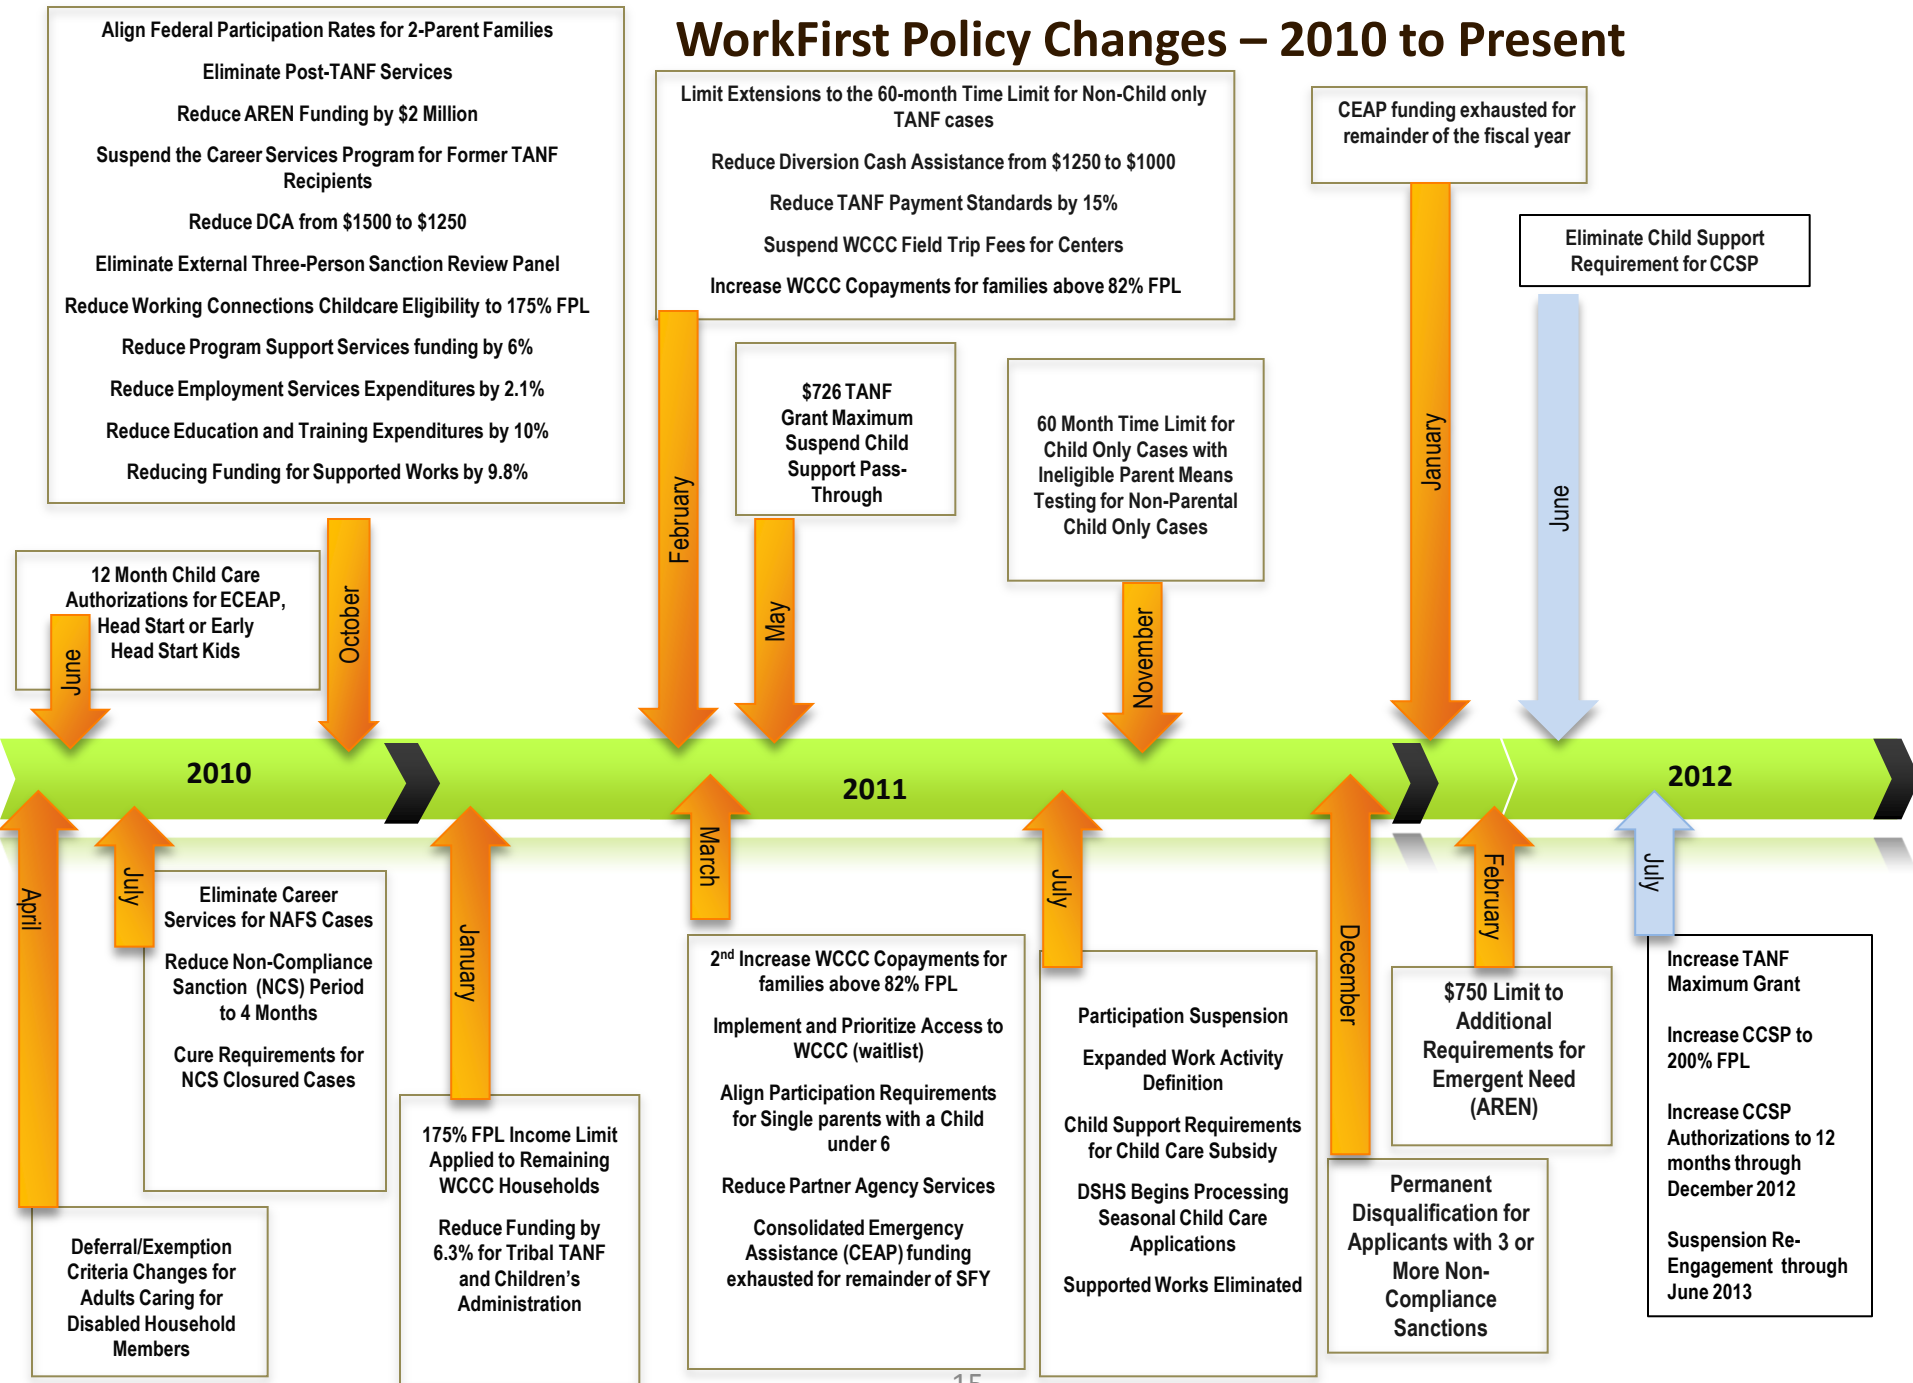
WorkFirst Policy Changes – 2010 to Present

Align Federal Participation Rates for 2-Parent Families

Eliminate Post-TANF Services

Reduce AREN Funding by $2 Million

Suspend the Career Services Program for Former TANF Recipients

Reduce DCA from $1500 to $1250

Eliminate External Three-Person Sanction Review Panel

Reduce Working Connections Childcare Eligibility to 175% FPL

Reduce Program Support Services funding by 6%

Reduce Employment Services Expenditures by 2.1%

Reduce Education and Training Expenditures by 10%

Reducing Funding for Supported Works by 9.8%

Limit Extensions to the 60-month Time Limit for Non-Child only TANF cases

Reduce Diversion Cash Assistance from $1250 to $1000

Reduce TANF Payment Standards by 15%

Suspend WCCC Field Trip Fees for Centers

Increase WCCC Copayments for families above 82% FPL

CEAP funding exhausted for remainder of the fiscal year

Eliminate Child Support Requirement for CCSP

$726 TANF Grant Maximum Suspend Child Support Pass-Through

60 Month Time Limit for Child Only Cases with Ineligible Parent Means Testing for Non-Parental Child Only Cases

12 Month Child Care Authorizations for ECEAP, Head Start or Early Head Start Kids

June

October

February

May

November

January

June

2010

2011

2012

April

July

March

January

July

December

February

July

Eliminate Career Services for NAFS Cases

Reduce Non-Compliance Sanction (NCS) Period to 4 Months

Cure Requirements for NCS Closured Cases

2$^{nd}$ Increase WCCC Copayments for families above 82% FPL

Implement and Prioritize Access to WCCC (waitlist)

Align Participation Requirements for Single parents with a Child under 6

Reduce Partner Agency Services

Consolidated Emergency Assistance (CEAP) funding exhausted for remainder of SFY

Participation Suspension

Expanded Work Activity Definition

Child Support Requirements for Child Care Subsidy

DSHS Begins Processing Seasonal Child Care Applications

Supported Works Eliminated

$750 Limit to Additional Requirements for Emergent Need (AREN)

Increase TANF Maximum Grant

Increase CCSP to 200% FPL

Increase CCSP Authorizations to 12 months through December 2012

Suspension Re-Engagement through June 2013

175% FPL Income Limit Applied to Remaining WCCC Households

Reduce Funding by 6.3% for Tribal TANF and Children's Administration

Deferral/Exemption Criteria Changes for Adults Caring for Disabled Household Members

Permanent Disqualification for Applicants with 3 or More Non-Compliance Sanctions

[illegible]